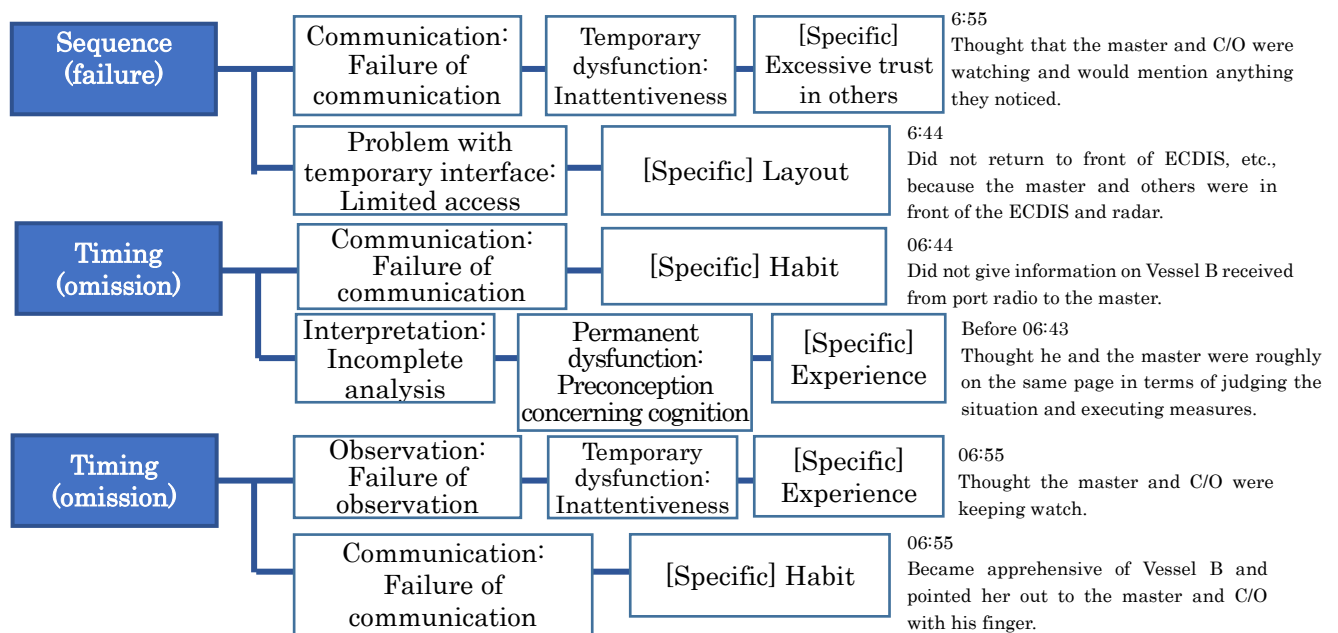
Sequence (failure)

Communication: Failure of communication

Temporary dysfunction: Inattentiveness

[Specific] Excessive trust in others

6:55
Thought that the master and C/O were watching and would mention anything they noticed.

Problem with temporary interface: Limited access

[Specific] Layout

6:44
Did not return to front of ECDIS, etc., because the master and others were in front of the ECDIS and radar.

Timing (omission)

Communication: Failure of communication

[Specific] Habit

06:44
Did not give information on Vessel B received from port radio to the master.

Interpretation: Incomplete analysis

Permanent dysfunction: Preconception concerning cognition

[Specific] Experience

Before 06:43
Thought he and the master were roughly on the same page in terms of judging the situation and executing measures.

Timing (omission)

Observation: Failure of observation

Temporary dysfunction: Inattentiveness

[Specific] Experience

06:55
Thought the master and C/O were keeping watch.

Communication: Failure of communication

[Specific] Habit

06:55
Became apprehensive of Vessel B and pointed her out to the master and C/O with his finger.